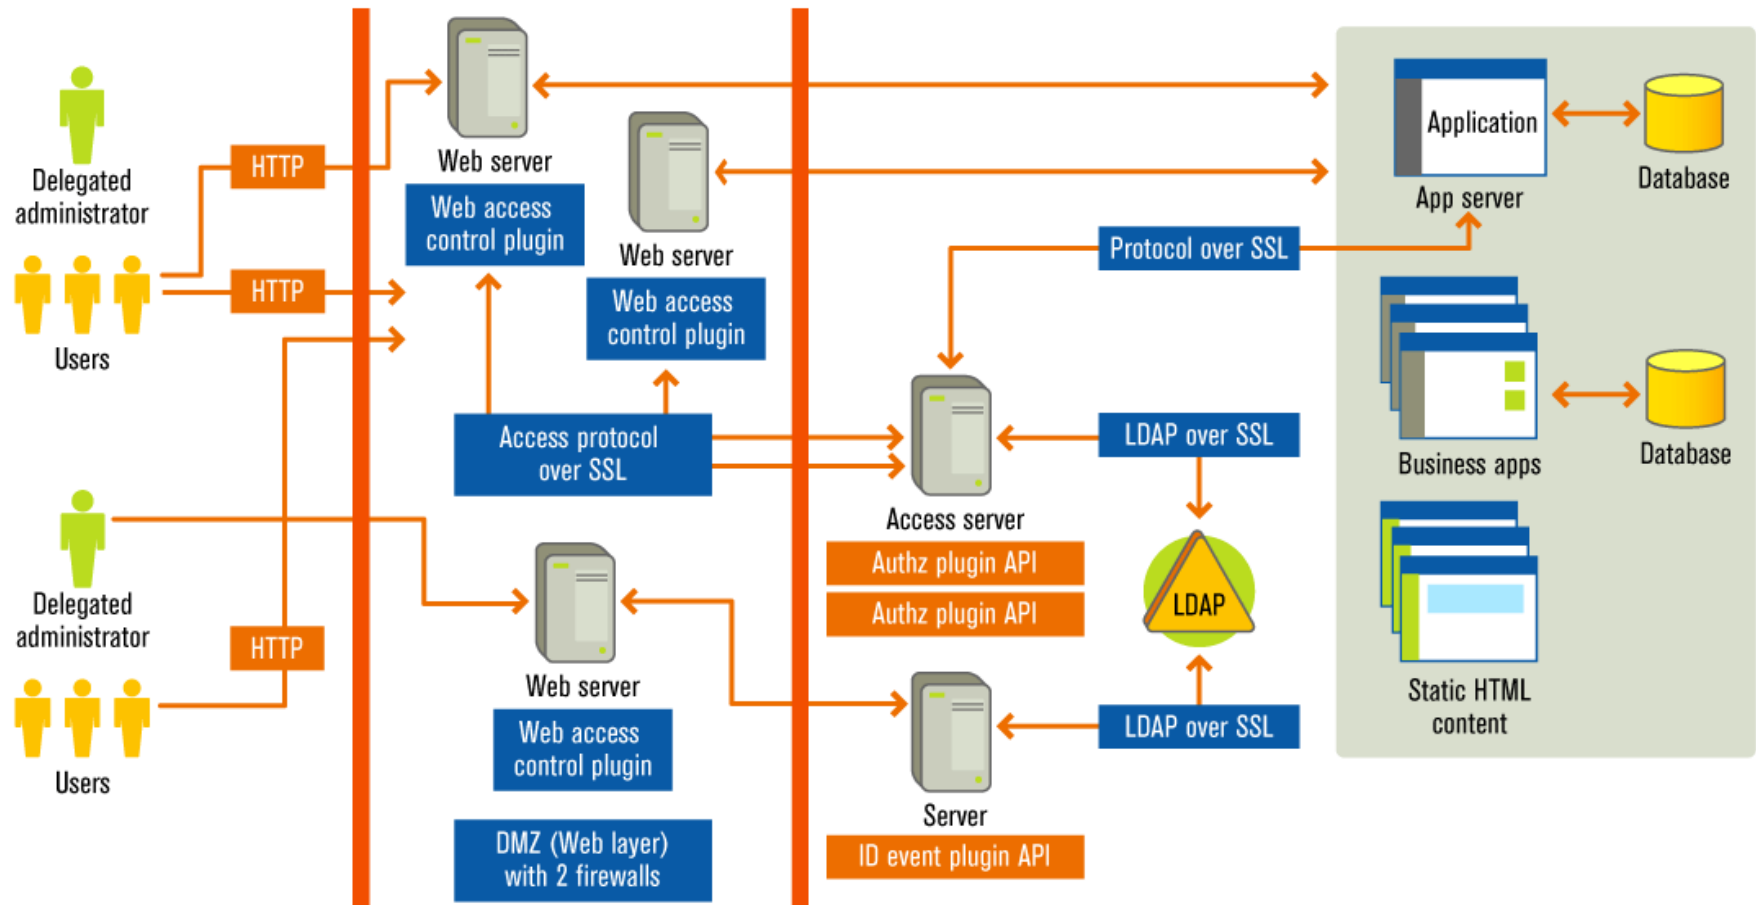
Delegated administrator

HTTP

Users

HTTP

Web server

Web access control plugin

Web server

Web access control plugin

Access protocol over SSL

Application

App server

Database

Protocol over SSL

Access server

LDAP over SSL

Business apps

Database

Authz plugin API

Authz plugin API

LDAP

Delegated administrator

HTTP

Users

Web server

Web access control plugin

DMZ (Web layer) with 2 firewalls

Server

ID event plugin API

LDAP over SSL

Static HTML content